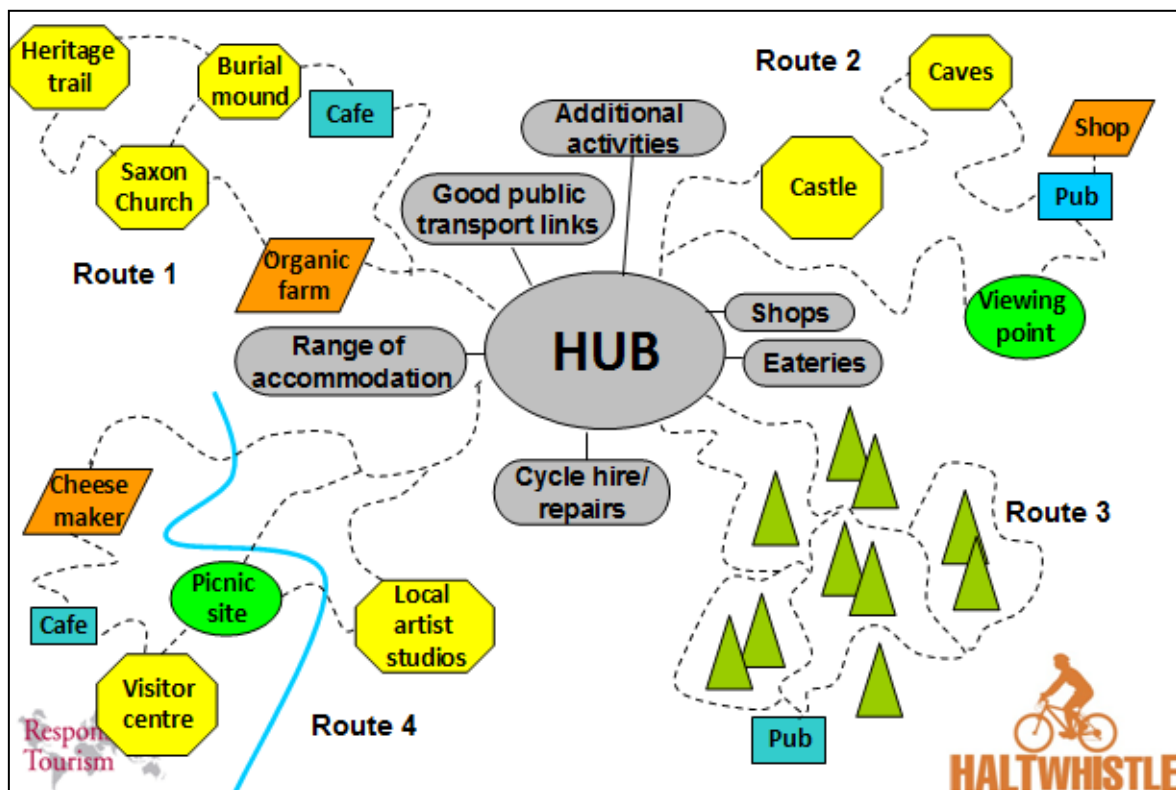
Heritage trail

Burial mound

Cafe

Saxon Church

Route 1

Organic farm

Additional activities

Good public transport links

Route 2

Caves

Shop

Castle

Pub

Viewing point

HUB

Range of accommodation

Shops

Eateries

Cycle hire/ repairs

Route 3

Cheese maker

Picnic site

Local artist studios

Cafe

Visitor centre

Route 4

Pub

Respon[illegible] Tourism

HALTWHISTLE